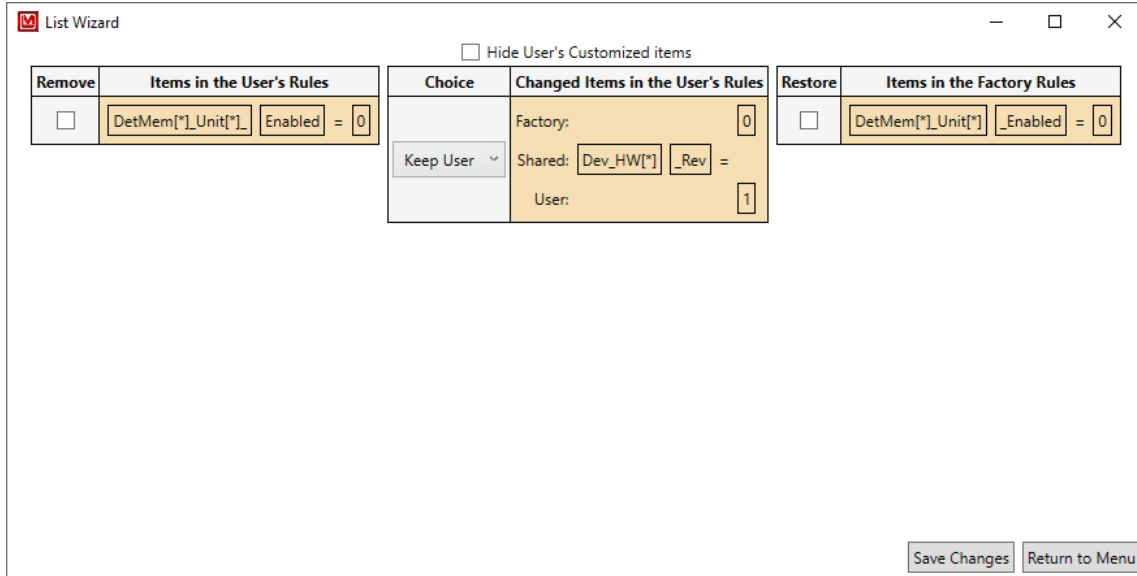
List Wizard

Hide User's Customized items

| Remove | Items in the User's Rules |
|---|---|
| | DetMem[*]_Unit[*]_ Enabled = 0 |

| Choice | Changed Items in the User's Rules |
|---|---|
| Keep User | Factory: 0 Shared: Dev_HW[*] _Rev = User: 1 |

| Restore | Items in the Factory Rules |
|---|---|
| | DetMem[*]_Unit[*] _Enabled = 0 |

Save Changes Return to Menu